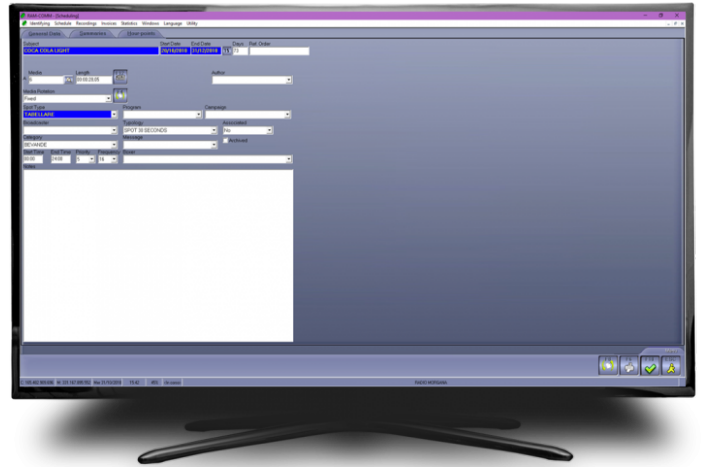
Identifying Schedule Recordings Invoices Statistics Windows Language Utility

General Data | Geometries | Sheet points

Subject
COCA COLA LIGHT
Start Date
05/16/2018
End Date
31/12/2018
Days
Ref. Order

Media
Length
00:00:25:05
Author

Media Rotation
Fixed

Spot Type
TABELLARE
Program
Campaign

Broadcaster
Typology
SPOT 30 SECONDS
Associated
No

Category
BEVANDE
Message
Archived

Start Time
00:00
End Time
24:00
Priority
5
Frequency
16
Room

Notes

RADIO MARGHERA